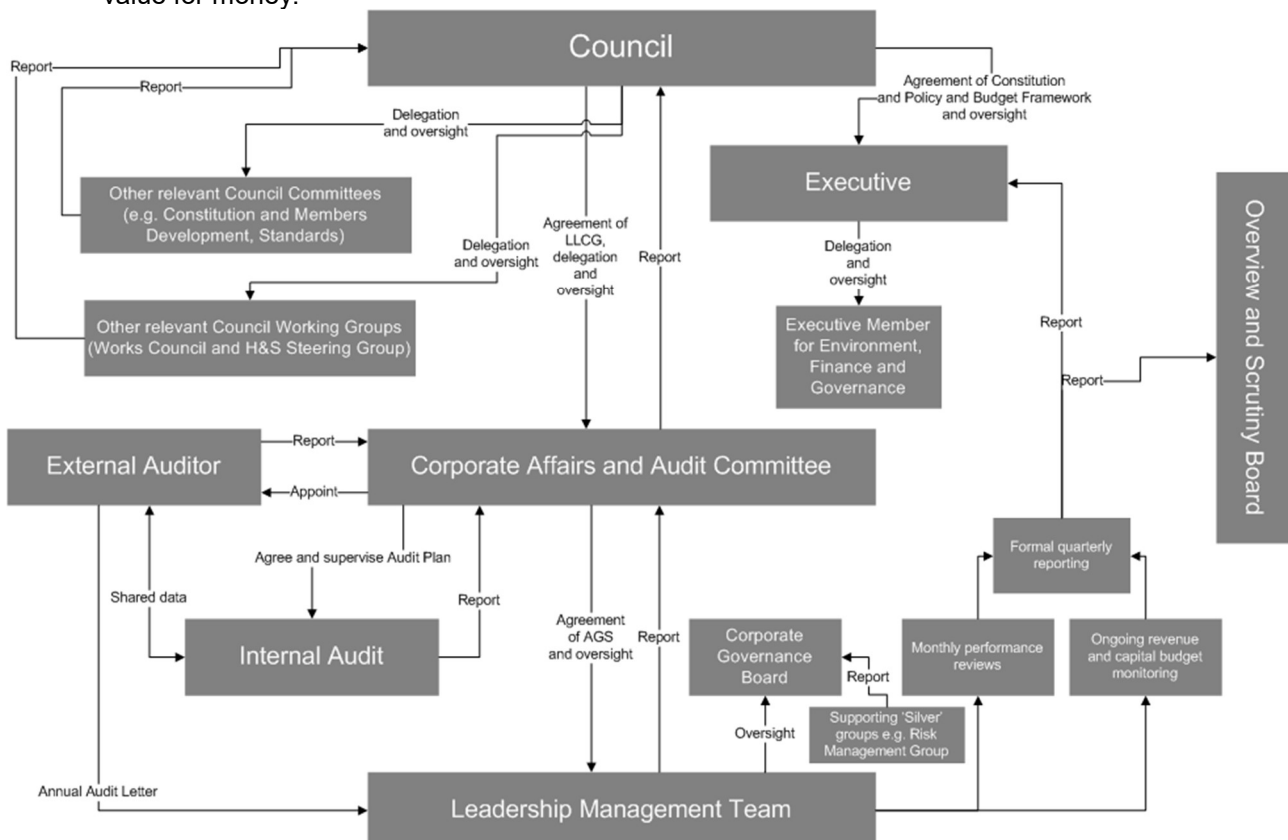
value for money.

Council

Report

Report

Delegation and oversight

Agreement of Constitution and Policy and Budget Framework and oversight

Executive

Other relevant Council Committees (e.g. Constitution and Members Development, Standards)

Delegation and oversight

Agreement of LLCG, delegation and oversight

Report

Delegation and oversight

Executive Member for Environment, Finance and Governance

Report

Overview and Scrutiny Board

Other relevant Council Working Groups (Works Council and H&S Steering Group)

Report

External Auditor

Report

Appoint

Corporate Affairs and Audit Committee

Agree and supervise Audit Plan

Shared data

Report

Internal Audit

Agreement of AGS and oversight

Report

Corporate Governance Board

Report

Formal quarterly reporting

Monthly performance reviews

Ongoing revenue and capital budget monitoring

Supporting 'Silver' groups e.g. Risk Management Group

Oversight

Annual Audit Letter

Leadership Management Team